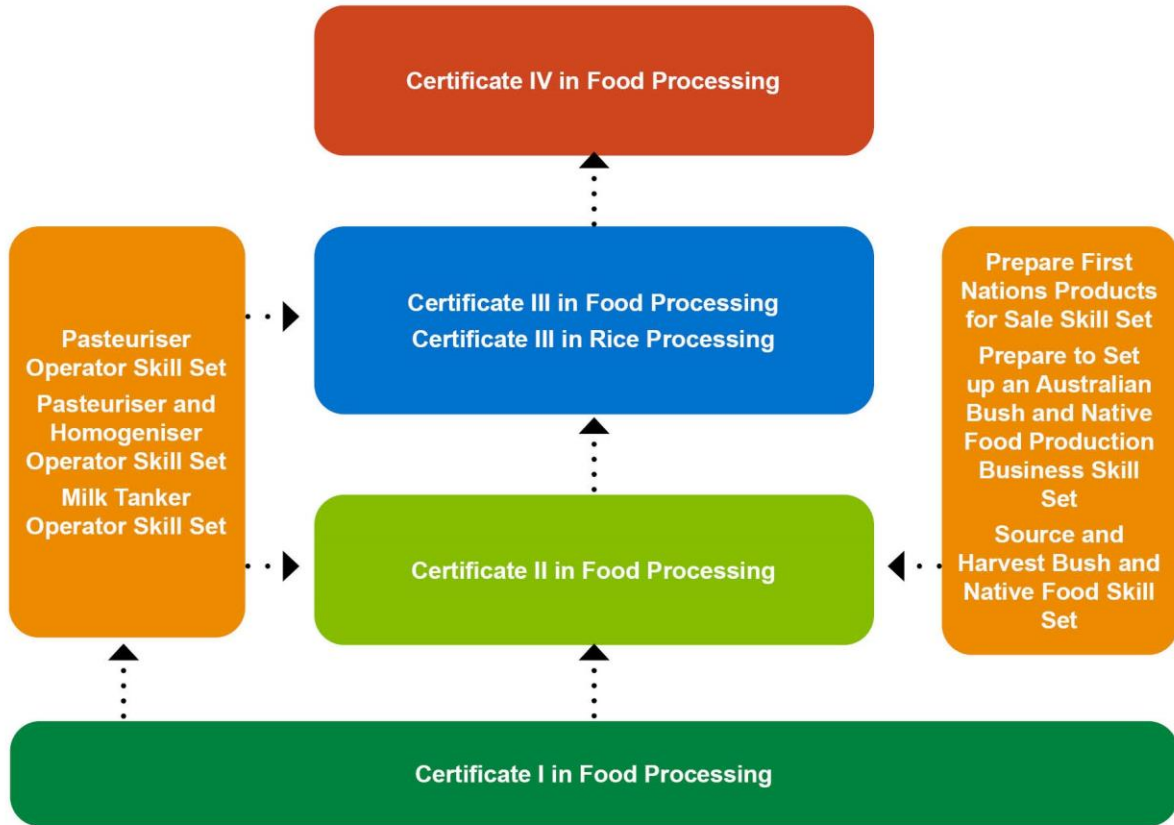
Certificate IV in Food Processing

Pasteuriser Operator Skill Set
Pasteuriser and Homogeniser Operator Skill Set
Milk Tanker Operator Skill Set

Certificate III in Food Processing
Certificate III in Rice Processing

Prepare First Nations Products for Sale Skill Set
Prepare to Set up an Australian Bush and Native Food Production Business Skill Set
Source and Harvest Bush and Native Food Skill Set

Certificate II in Food Processing

Certificate I in Food Processing